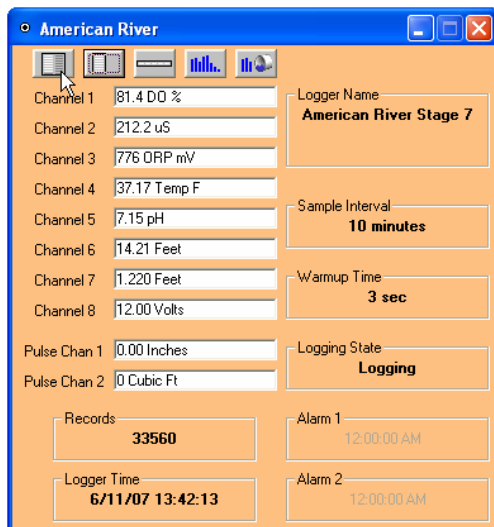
American River

Channel 1 81.4 DO %
Channel 2 212.2 uS
Channel 3 776 ORP mV
Channel 4 37.17 Temp F
Channel 5 7.15 pH
Channel 6 14.21 Feet
Channel 7 1.220 Feet
Channel 8 12.00 Volts

Pulse Chan 1 0.00 Inches
Pulse Chan 2 0 Cubic Ft

Logger Name
American River Stage 7

Sample Interval
10 minutes

Warmup Time
3 sec

Logging State
Logging

Records
33560

Logger Time
6/11/07 13:42:13

Alarm 1
12:00:00 AM

Alarm 2
12:00:00 AM